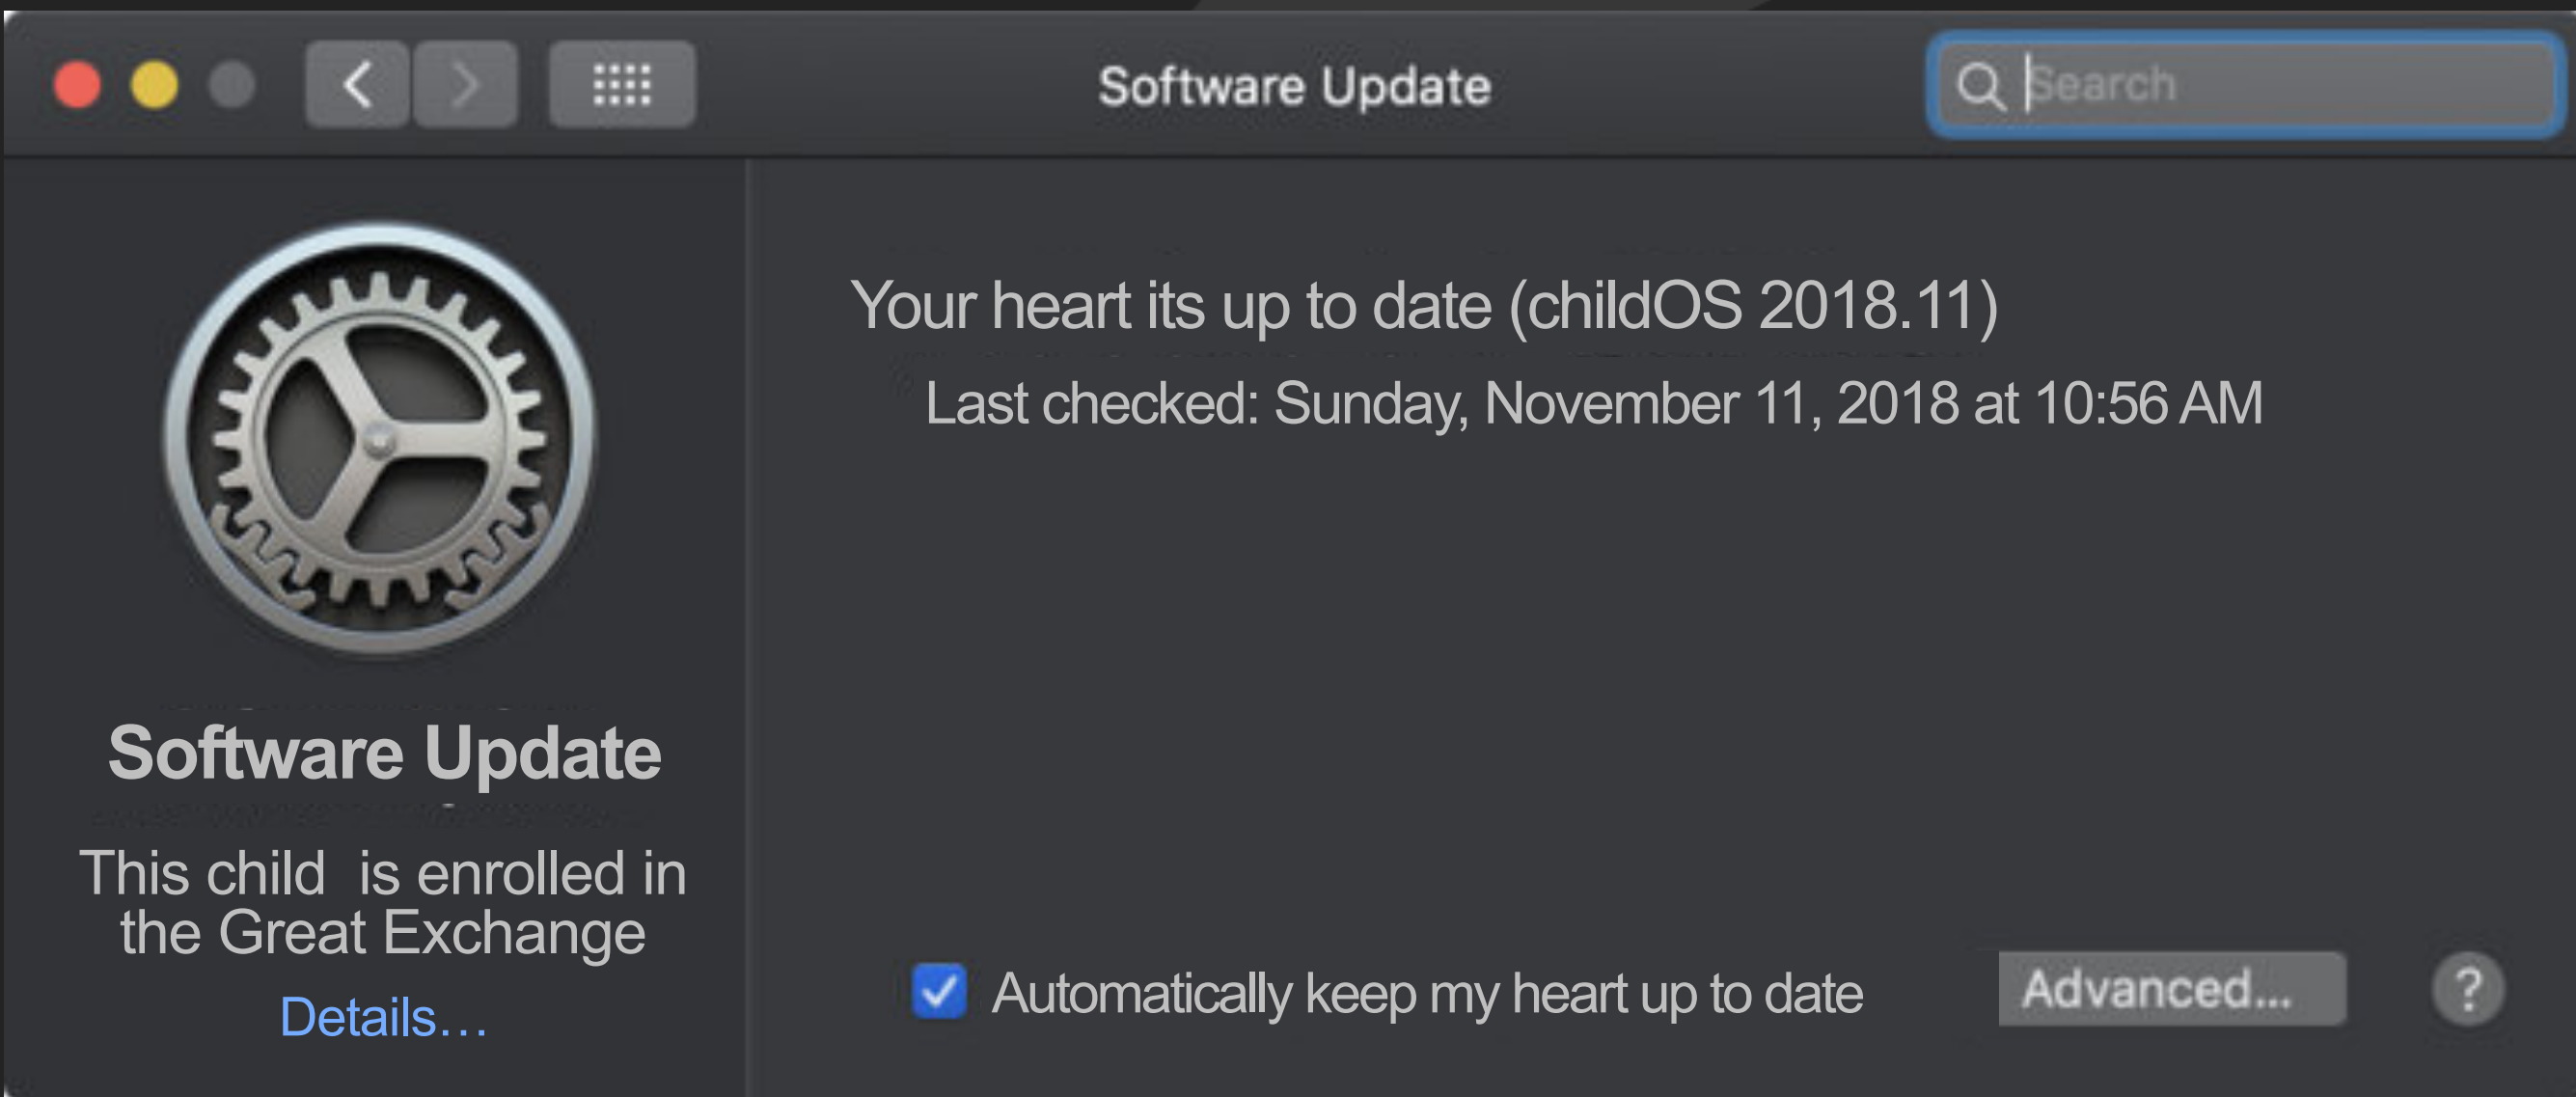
Software Update

Search

Software Update

This child is enrolled in the Great Exchange

Details…

Your heart its up to date (childOS 2018.11)

Last checked: Sunday, November 11, 2018 at 10:56 AM

Automatically keep my heart up to date

Advanced...

?